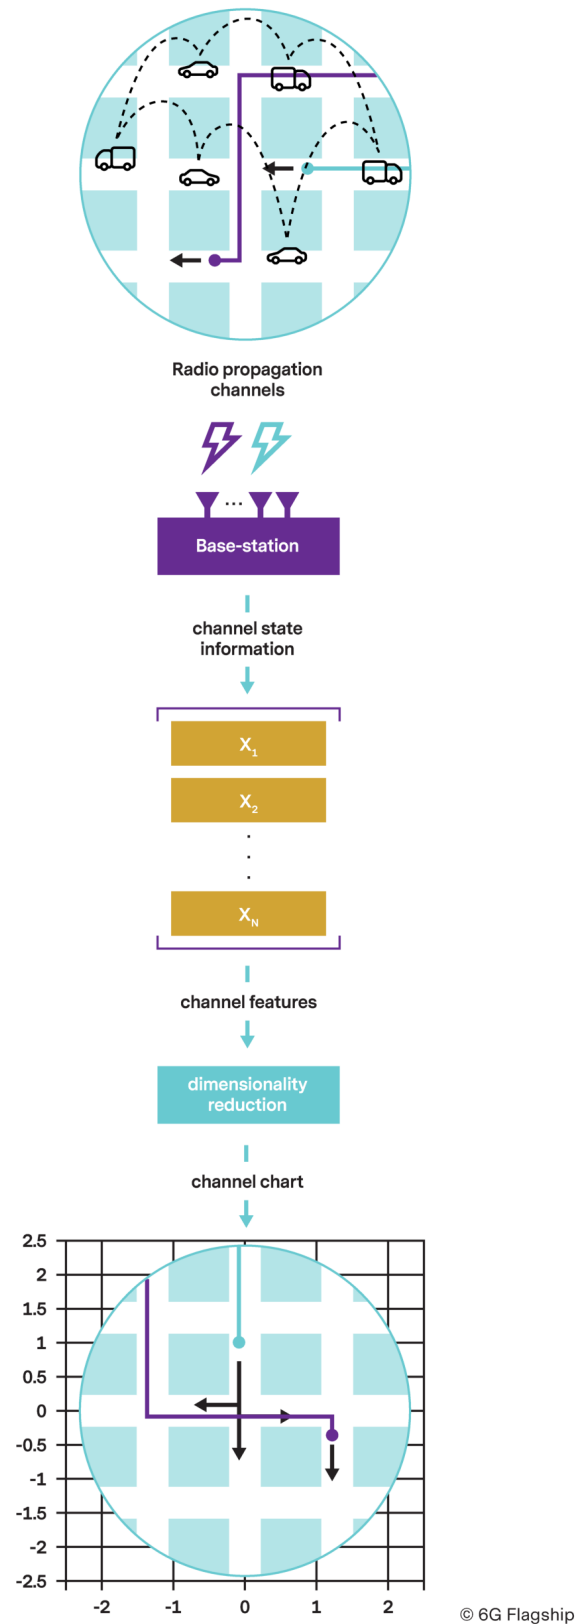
Radio propagation channels

...

Base-station

channel state information

$X_1$

$X_2$

.
.
.

$X_N$

channel features

dimensionality reduction

channel chart

2.5
2
1.5
1
0.5
0
-0.5
-1
-1.5
-2
-2.5

-2
-1
0
1
2

© 6G Flagship